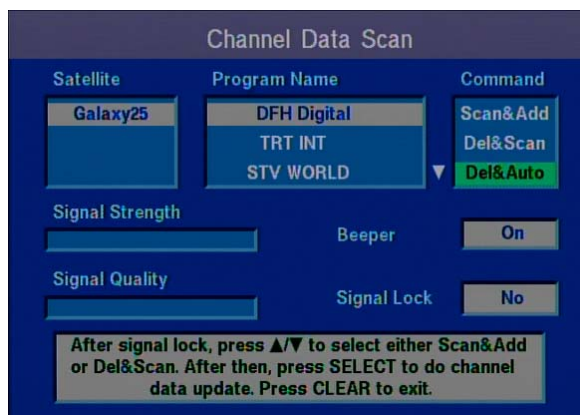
Channel Data Scan

Satellite

Galaxy25

Program Name

DFH Digital

TRT INT

STV WORLD

▼

Command

Scan&Add

Del&Scan

Del&Auto

Signal Strength

Beeper

On

Signal Quality

Signal Lock

No

After signal lock, press ▲/▼ to select either Scan&Add or Del&Scan. After then, press SELECT to do channel data update. Press CLEAR to exit.